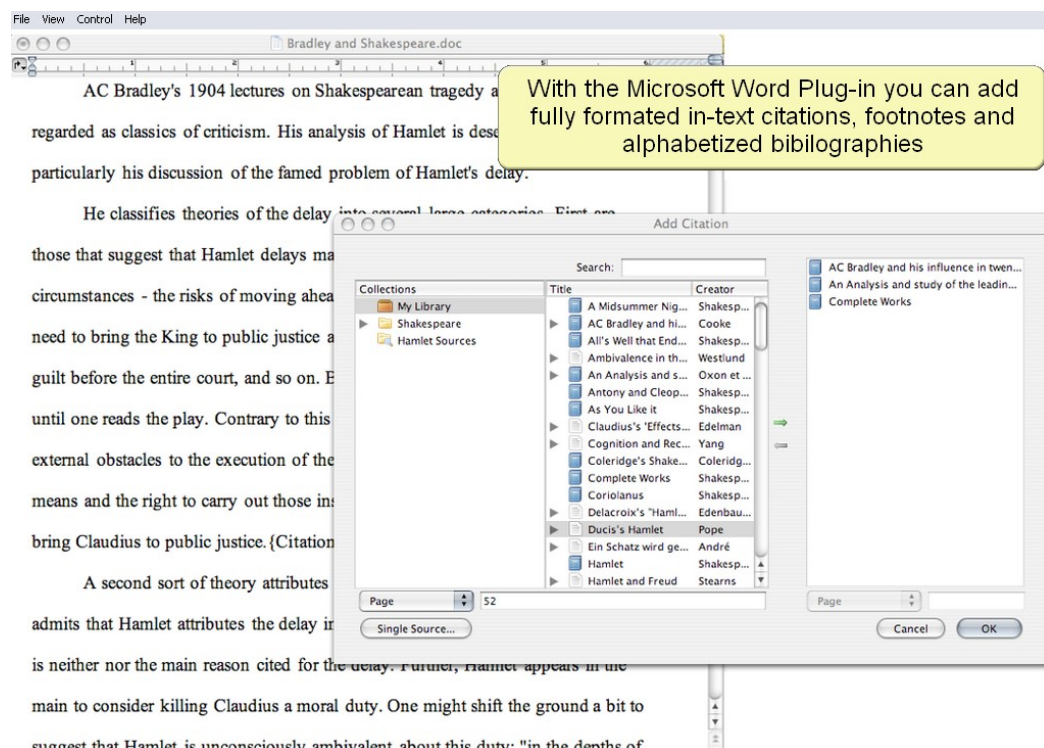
File View Control Help

Bradley and Shakespeare.doc

With the Microsoft Word Plug-in you can add fully formated in-text citations, footnotes and alphabetized bibiliographies

AC Bradley's 1904 lectures on Shakespearean tragedy a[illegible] regarded as classics of criticism. His analysis of Hamlet is desc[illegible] particularly his discussion of the famed problem of Hamlet's delay.

He classifies theories of the delay into several large categories. First are those that suggest that Hamlet delays ma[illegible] circumstances - the risks of moving ahea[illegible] need to bring the King to public justice a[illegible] guilt before the entire court, and so on. E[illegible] until one reads the play. Contrary to this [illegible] external obstacles to the execution of the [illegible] means and the right to carry out those ins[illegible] bring Claudius to public justice.{Citation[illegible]

A second sort of theory attributes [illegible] admits that Hamlet attributes the delay in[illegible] is neither nor the main reason cited for the delay. Further, Hamlet appears in the main to consider killing Claudius a moral duty. One might shift the ground a bit to suggest that Hamlet is unconsciously ambivalent about this duty: "in the depths of

Add Citation

Search:

| Collections |
|---|
| My Library |
| Shakespeare |
| Hamlet Sources |

| Title | Creator |
|---|---|
| A Midsummer Nig... | Shakesp... |
| AC Bradley and hi... | Cooke |
| All's Well that End... | Shakesp... |
| Ambivalence in th... | Westlund |
| An Analysis and s... | Oxon et ... |
| Antony and Cleop... | Shakesp... |
| As You Like it | Shakesp... |
| Claudius's 'Effects... | Edelman |
| Cognition and Rec... | Yang |
| Coleridge's Shake... | Coleridg... |
| Complete Works | Shakesp... |
| Coriolanus | Shakesp... |
| Delacroix's "Haml... | Edenbau... |
| Ducis's Hamlet | Pope |
| Ein Schatz wird ge... | André |
| Hamlet | Shakesp... |
| Hamlet and Freud | Stearns |

AC Bradley and his influence in twen...
An Analysis and study of the leadin...
Complete Works

Page 52

Single Source...

Page

Cancel OK